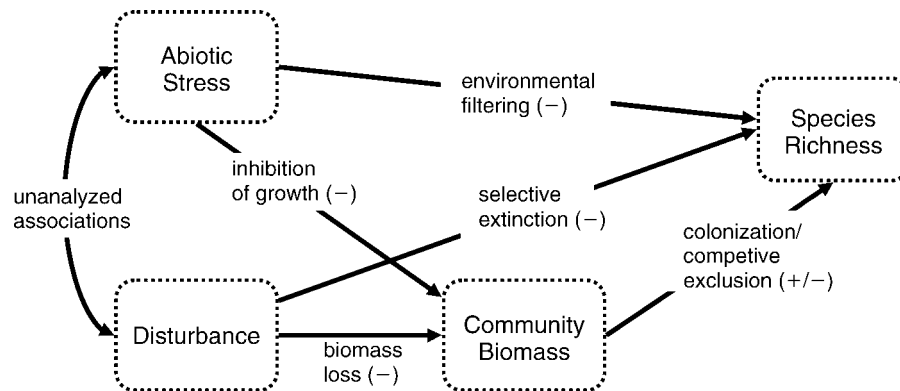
Abiotic Stress

environmental filtering (−)

Species Richness

unanalyzed associations

inhibition of growth (−)

selective extinction (−)

colonization/ competive exclusion (+/−)

Disturbance

biomass loss (−)

Community Biomass